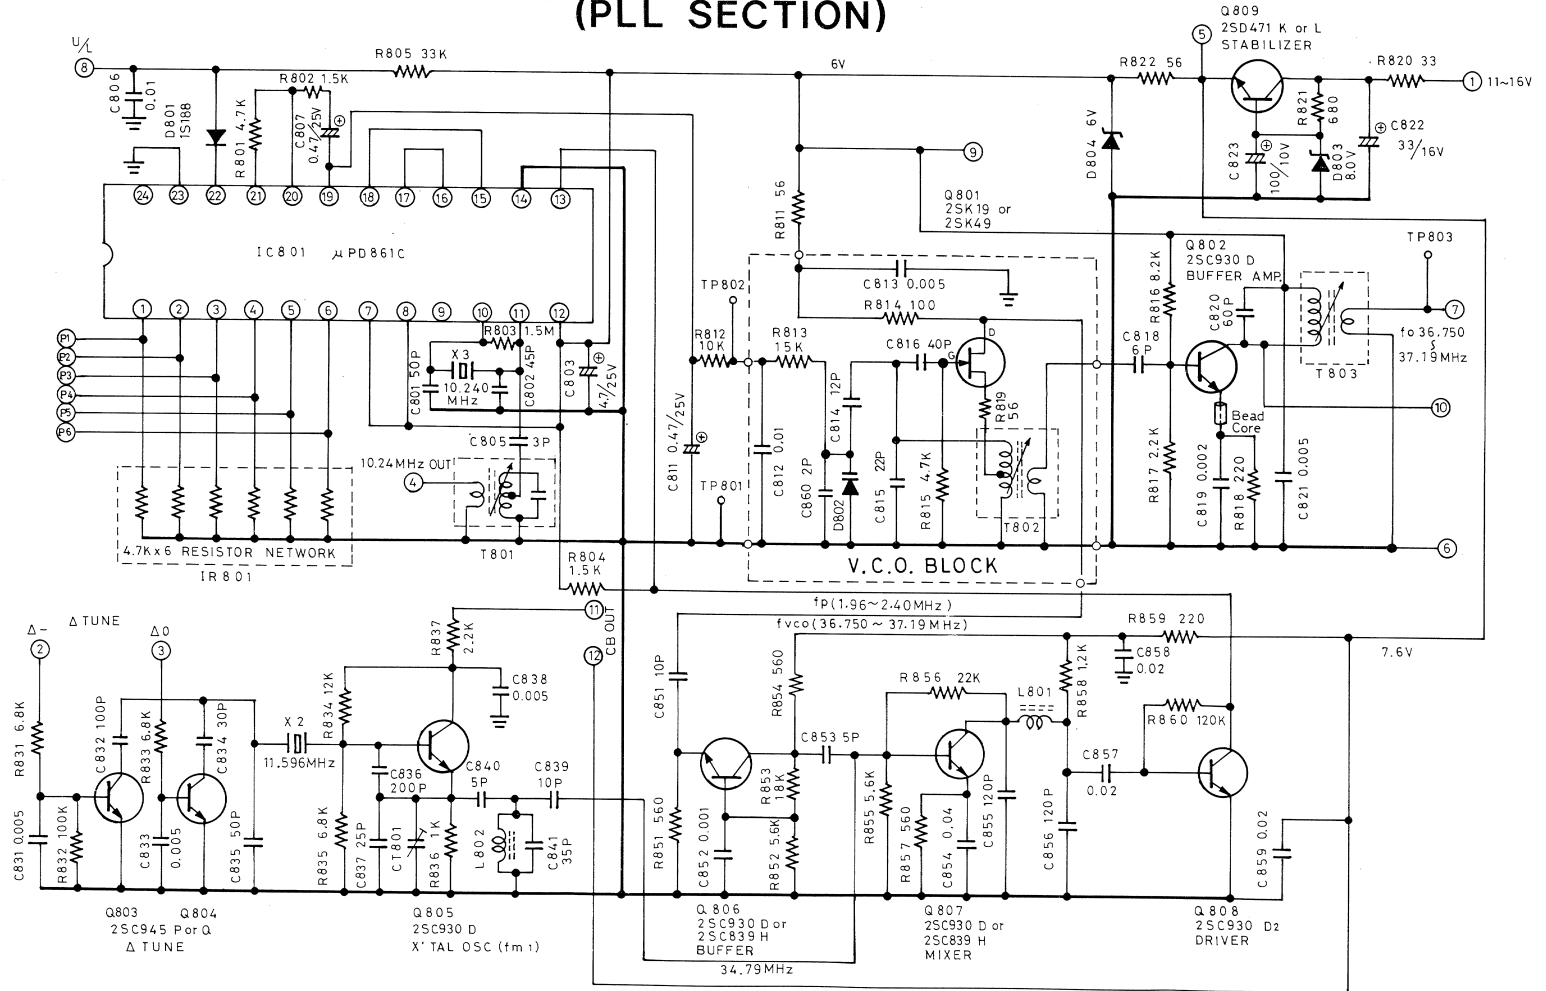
(PLL SECTION)

U/L
8
C806 0.01
D801 1S188
R805 33K
R802 1.5K
R801 4.7K
C807 0.47/25V
6V
R822 56
5
Q809
2SD471 K or L
STABILIZER
R820 33
1 11~16V
D804 6V
C823 100/10V
R821 680
D803 8.0V
C822 33/16V
9
R811 56
Q801
2SK19 or
2SK49
24 23 22 21 20 19 18 17 16 15 14 13
IC801 μPD861C
1 2 3 4 5 6 7 8 9 10 11 12
R803 1.5M
X3
10.240 MHz
C801 50P
C802 45P
C803 4.7/25V
P1
P2
P3
P4
P5
P6
C805 3P
10.24MHz OUT
4
T801
4.7Kx6 RESISTOR NETWORK
IR801
TP802
R812 10K
C811 0.47/25V
TP801
R813 15K
C812 0.01
C813 0.005
R814 100
C816 40P
D
G
C814 12P
C860 2P
D802
C815 22P
R815 4.7K
R819 56
T802
V.C.O. BLOCK
C818 6P
Q802
2SC930 D
BUFFER AMP.
R816 8.2K
C820 60P
TP803
7
fo 36.750 ~ 37.19MHz
T803
Bead Core
10
R817 2.2K
C819 0.002
R818 220
C821 0.005
6
R804 1.5K
11
CB OUT
12
fp(1.96~2.40MHz)
fvco(36.750~37.19MHz)
R859 220
C858 0.02
7.6V
Δ-
2
Δ TUNE
Δ0
3
R831 6.8K
C831 0.005
R832 100K
C832 100P
R833 6.8K
C833 0.005
C834 30P
C835 50P
Q803 Q804
2SC945 P or Q
Δ TUNE
X 2
11.596MHz
R834 12K
R835 6.8K
C837 25P
R837 2.2K
C838 0.005
C836 200P
CT801
R836 1K
C840 5P
C839 10P
L802
C841 35P
Q805
2SC930 D
X'TAL OSC (fm1)
C851 10P
R851 560
C852 0.001
R854 560
C853 5P
R853 18K
R852 5.6K
Q806
2SC930 D or
2SC839 H
BUFFER
34.79MHz
R856 22K
L801
R858 1.2K
R855 5.6K
R857 560
C854 0.04
C855 120P
C856 120P
Q807
2SC930 D or
2SC839 H
MIXER
R860 120K
C857 0.02
C859 0.02
Q808
2SC930 D2
DRIVER